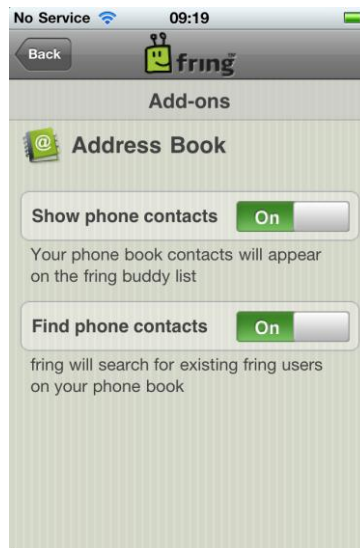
No Service 09:19

Back fring

Add-ons

Address Book

Show phone contacts On

Your phone book contacts will appear on the fring buddy list

Find phone contacts On

fring will search for existing fring users on your phone book